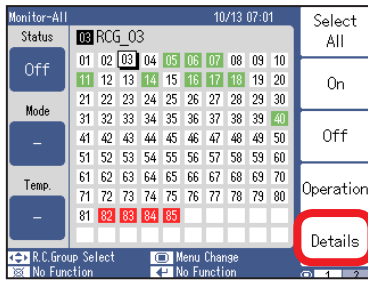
Monitor-All 10/13 07:01

Status

Off

Mode

–

Temp.

–

03 RCG_03

| 01 | 02 | 03 | 04 | 05 | 06 | 07 | 08 | 09 | 10 |
|---|---|---|---|---|---|---|---|---|---|
| 11 | 12 | 13 | 14 | 15 | 16 | 17 | 18 | 19 | 20 |
| 21 | 22 | 23 | 24 | 25 | 26 | 27 | 28 | 29 | 30 |
| 31 | 32 | 33 | 34 | 35 | 36 | 37 | 38 | 39 | 40 |
| 41 | 42 | 43 | 44 | 45 | 46 | 47 | 48 | 49 | 50 |
| 51 | 52 | 53 | 54 | 55 | 56 | 57 | 58 | 59 | 60 |
| 61 | 62 | 63 | 64 | 65 | 66 | 67 | 68 | 69 | 70 |
| 71 | 72 | 73 | 74 | 75 | 76 | 77 | 78 | 79 | 80 |
| 81 | 82 | 83 | 84 | 85 | | | | | |

R.C.Group Select
No Function
Menu Change
No Function

Select All

On

Off

Operation

Details

1 2